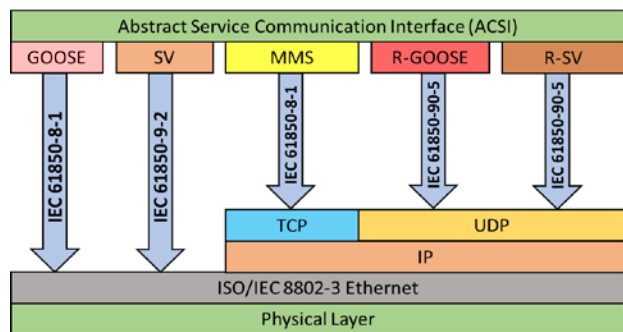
Abstract Service Communication Interface (ACSI)

GOOSE

SV

MMS

R-GOOSE

R-SV

IEC 61850-8-1

IEC 61850-9-2

IEC 61850-8-1

IEC 61850-90-5

IEC 61850-90-5

TCP

UDP

IP

ISO/IEC 8802-3 Ethernet

Physical Layer